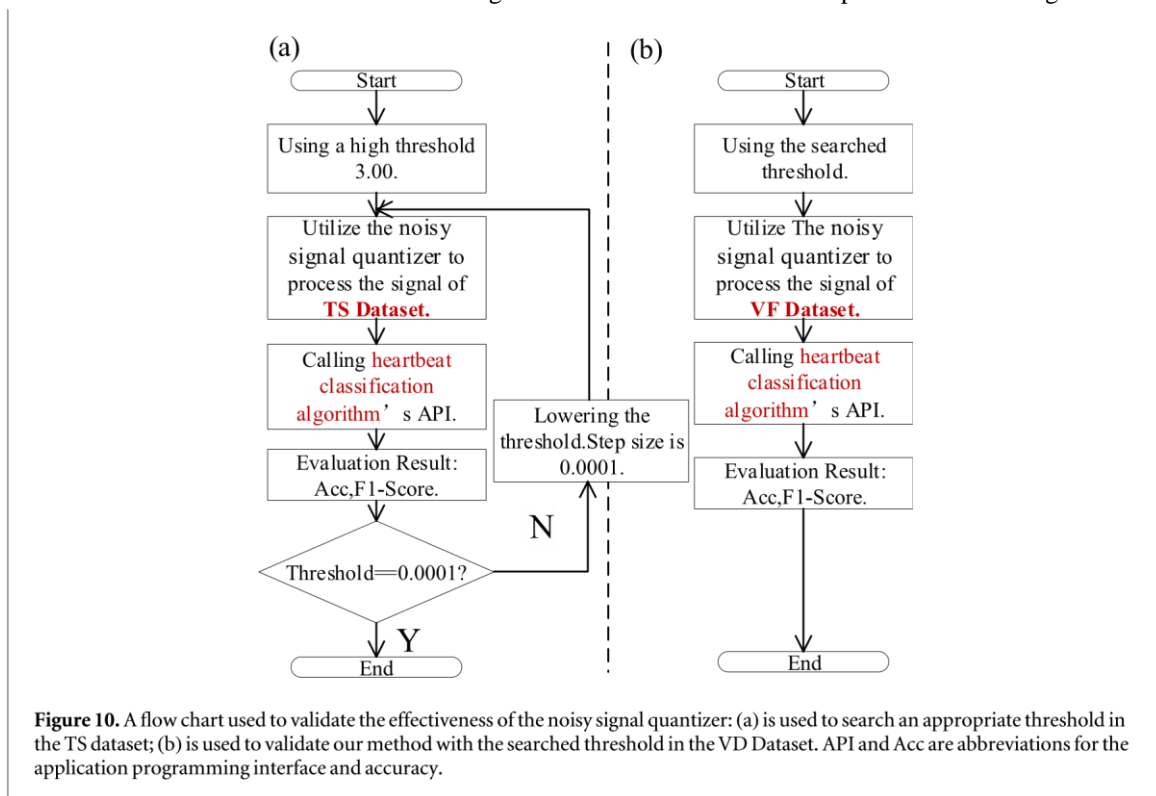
(a)

Start

Using a high threshold 3.00.

Utilize the noisy signal quantizer to process the signal of TS Dataset.

Calling heartbeat classification algorithm’s API.

Evaluation Result: Acc,F1-Score.

Threshold==0.0001?

N

Lowering the threshold.Step size is 0.0001.

Y

End

(b)

Start

Using the searched threshold.

Utilize The noisy signal quantizer to process the signal of VF Dataset.

Calling heartbeat classification algorithm’s API.

Evaluation Result: Acc,F1-Score.

End

Figure 10. A flow chart used to validate the effectiveness of the noisy signal quantizer: (a) is used to search an appropriate threshold in the TS dataset; (b) is used to validate our method with the searched threshold in the VD Dataset. API and Acc are abbreviations for the application programming interface and accuracy.